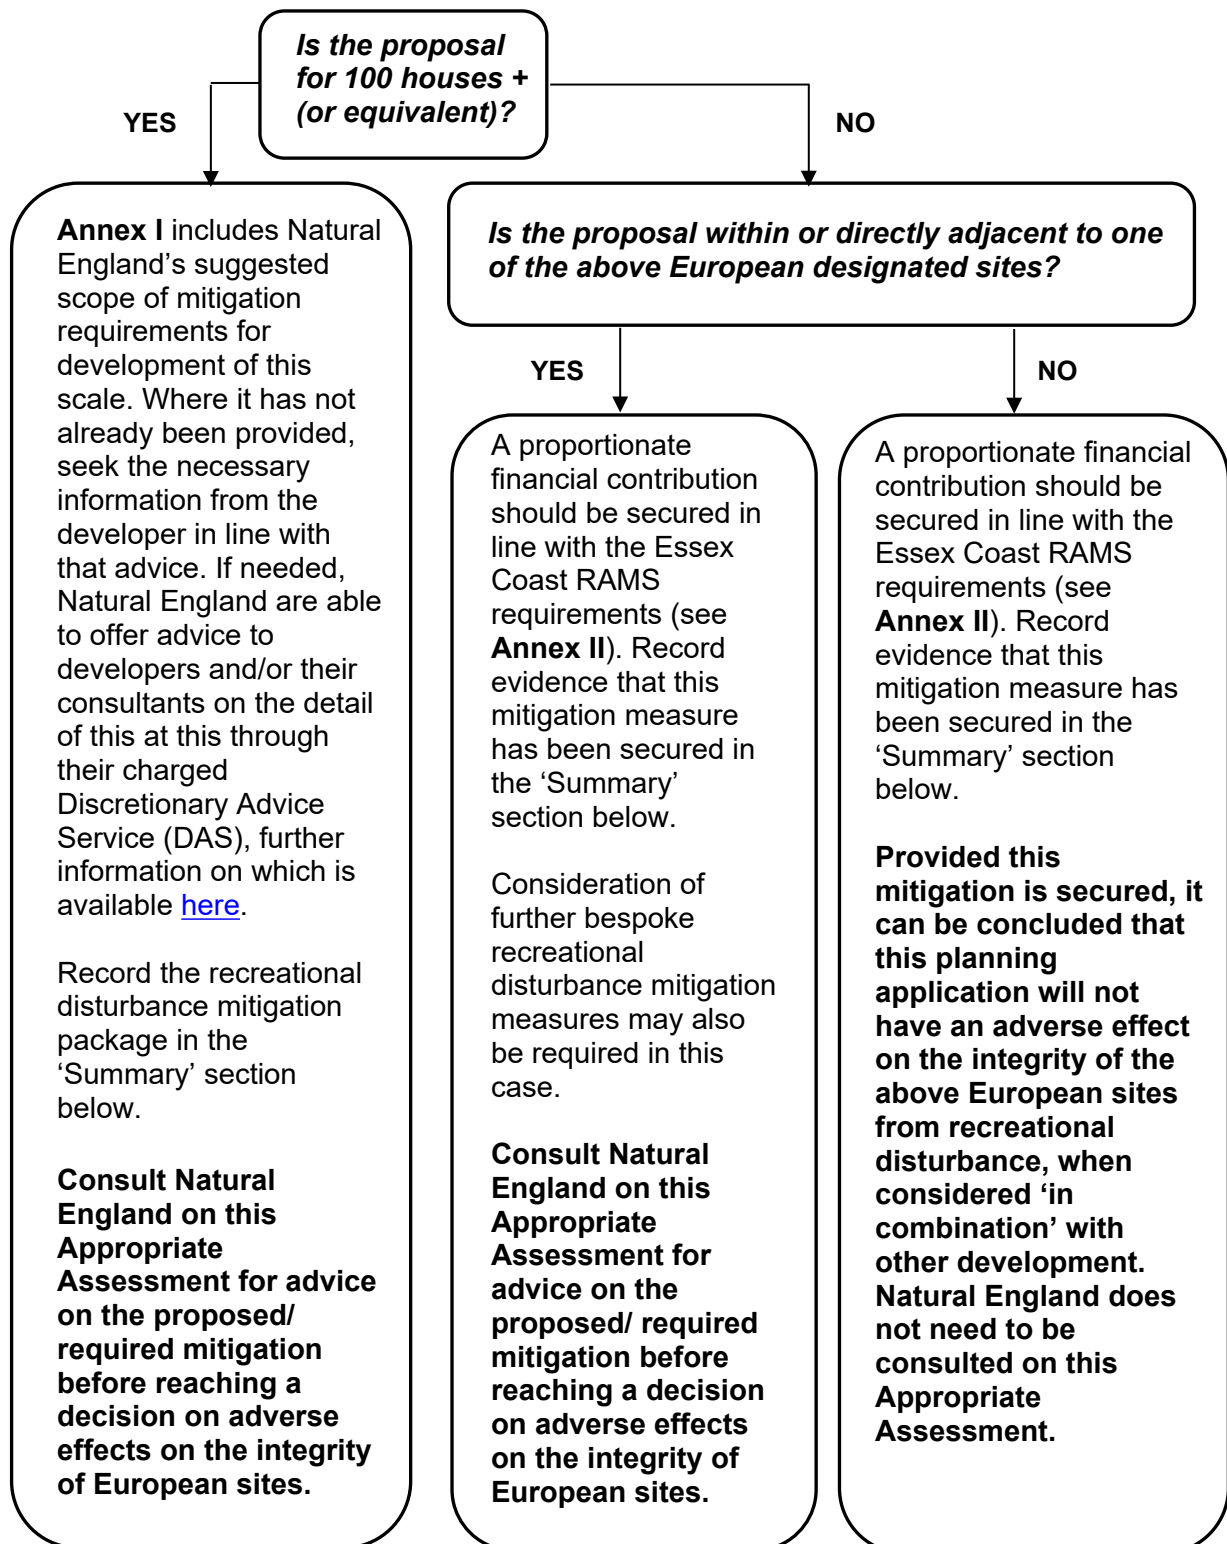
Is the proposal for 100 houses + (or equivalent)?

YES

NO

Annex I includes Natural England's suggested scope of mitigation requirements for development of this scale. Where it has not already been provided, seek the necessary information from the developer in line with that advice. If needed, Natural England are able to offer advice to developers and/or their consultants on the detail of this at this through their charged Discretionary Advice Service (DAS), further information on which is available here.

Record the recreational disturbance mitigation package in the 'Summary' section below.

Consult Natural England on this Appropriate Assessment for advice on the proposed/ required mitigation before reaching a decision on adverse effects on the integrity of European sites.

Is the proposal within or directly adjacent to one of the above European designated sites?

YES

NO

A proportionate financial contribution should be secured in line with the Essex Coast RAMS requirements (see Annex II). Record evidence that this mitigation measure has been secured in the 'Summary' section below.

Consideration of further bespoke recreational disturbance mitigation measures may also be required in this case.

Consult Natural England on this Appropriate Assessment for advice on the proposed/ required mitigation before reaching a decision on adverse effects on the integrity of European sites.

A proportionate financial contribution should be secured in line with the Essex Coast RAMS requirements (see Annex II). Record evidence that this mitigation measure has been secured in the 'Summary' section below.

Provided this mitigation is secured, it can be concluded that this planning application will not have an adverse effect on the integrity of the above European sites from recreational disturbance, when considered 'in combination' with other development. Natural England does not need to be consulted on this Appropriate Assessment.